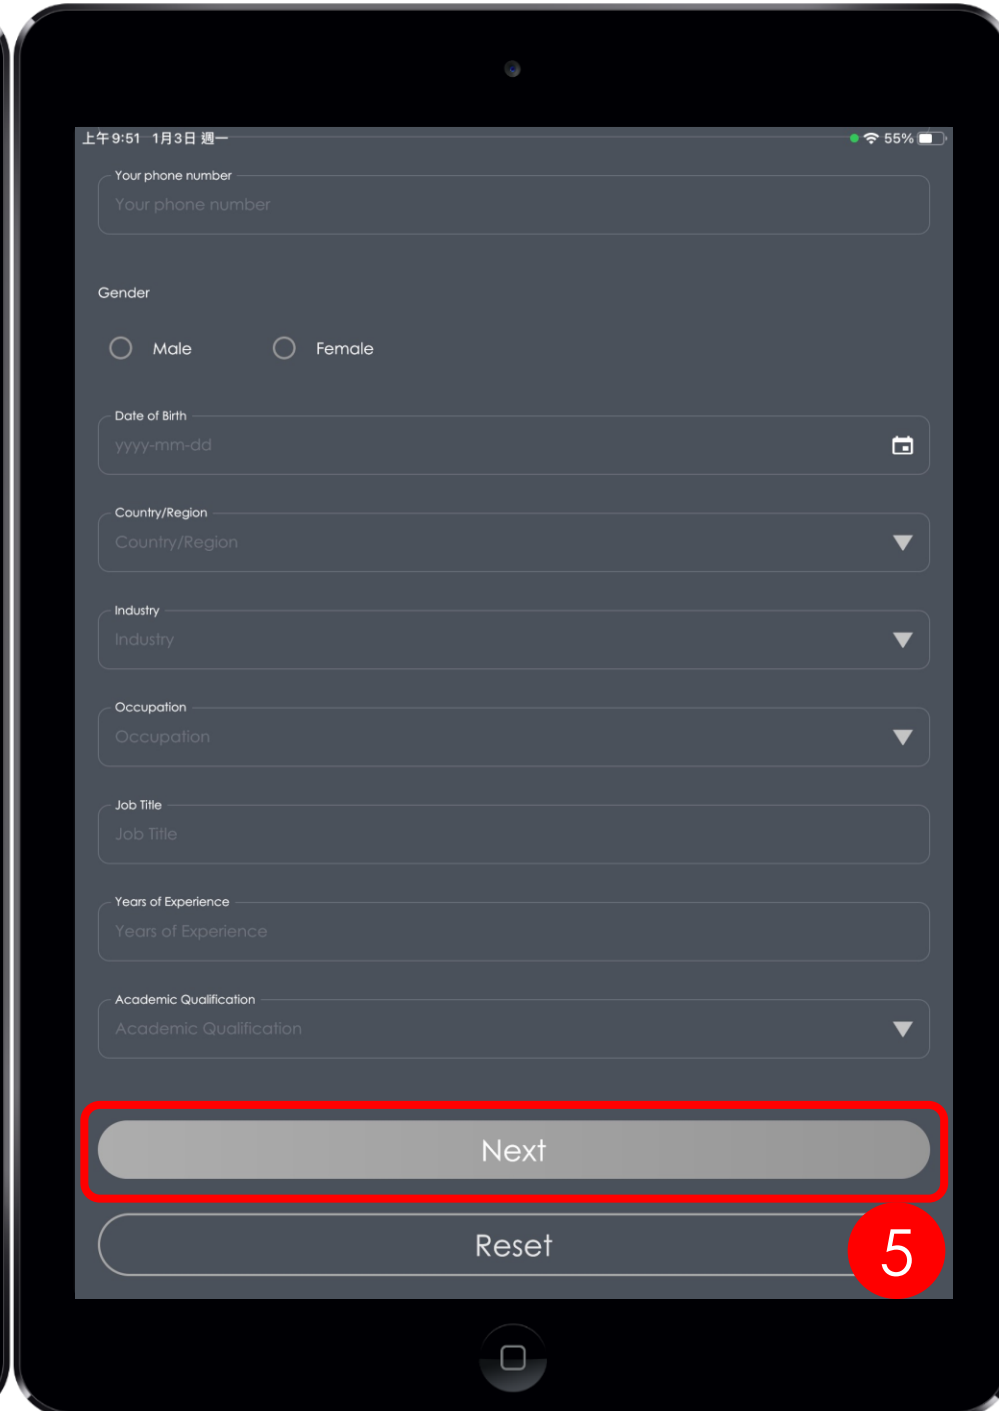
上午9:51 1月3日 週一
55%

Your phone number
Your phone number

Gender

Male Female

Date of Birth
yyyy-mm-dd

Country/Region
Country/Region

Industry
Industry

Occupation
Occupation

Job Title
Job Title

Years of Experience
Years of Experience

Academic Qualification
Academic Qualification

Next

Reset

5